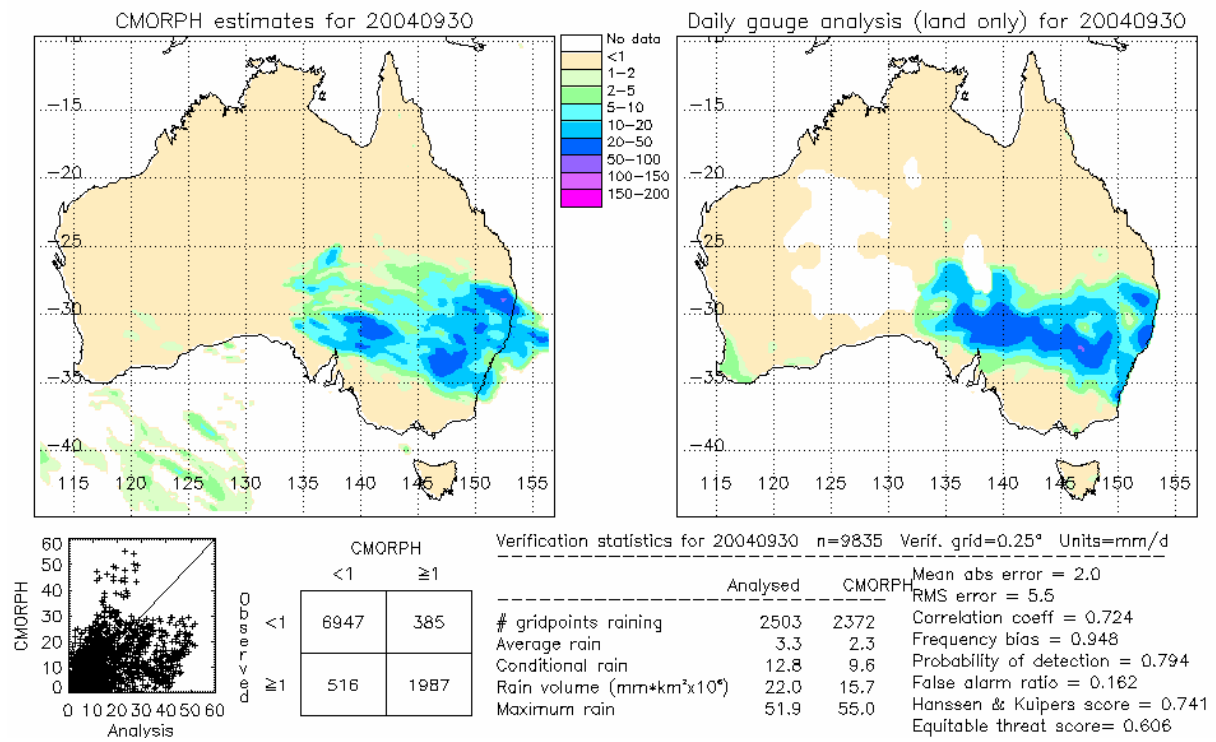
CMORPH estimates for 20040930

-15
-20
-25
-30
-35
-40
115 120 125 130 135 140 145 150 155

No data
<1
1-2
2-5
5-10
10-20
20-50
50-100
100-150
150-200

Daily gauge analysis (land only) for 20040930

-15
-20
-25
-30
-35
-40
115 120 125 130 135 140 145 150 155

CMORPH
60
50
40
30
20
10
0
0 10 20 30 40 50 60
Analysis

CMORPH

| Observed | <1 | ≥1 |
|---|---|---|
| <1 | 6947 | 385 |
| ≥1 | 516 | 1987 |

Verification statistics for 20040930 n=9835 Verif. grid=0.25° Units=mm/d

| | Analysed | CMORPH |
|---|---|---|
| # gridpoints raining | 2503 | 2372 |
| Average rain | 3.3 | 2.3 |
| Conditional rain | 12.8 | 9.6 |
| Rain volume (mm*km²x10⁶) | 22.0 | 15.7 |
| Maximum rain | 51.9 | 55.0 |

Mean abs error = 2.0
RMS error = 5.5
Correlation coeff = 0.724
Frequency bias = 0.948
Probability of detection = 0.794
False alarm ratio = 0.162
Hanssen & Kuipers score = 0.741
Equitable threat score = 0.606